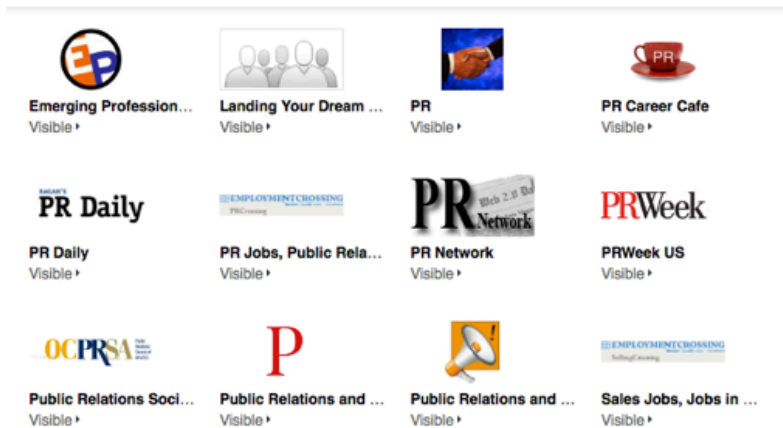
EP

Emerging Profession...
Visible ▸

Landing Your Dream ...
Visible ▸

PR
Visible ▸

PR

PR Career Cafe
Visible ▸

RAGAN'S PR Daily

PR Daily
Visible ▸

EMPLOYMENTCROSSING
PRCrossing

PR Jobs, Public Rela...
Visible ▸

PR Web 2.0 Network

PR Network
Visible ▸

PRWeek

PRWeek US
Visible ▸

OCPRSA

Public Relations Soci...
Visible ▸

P

Public Relations and ...
Visible ▸

Public Relations and ...
Visible ▸

EMPLOYMENTCROSSING
SellingCrossing

Sales Jobs, Jobs in ...
Visible ▸